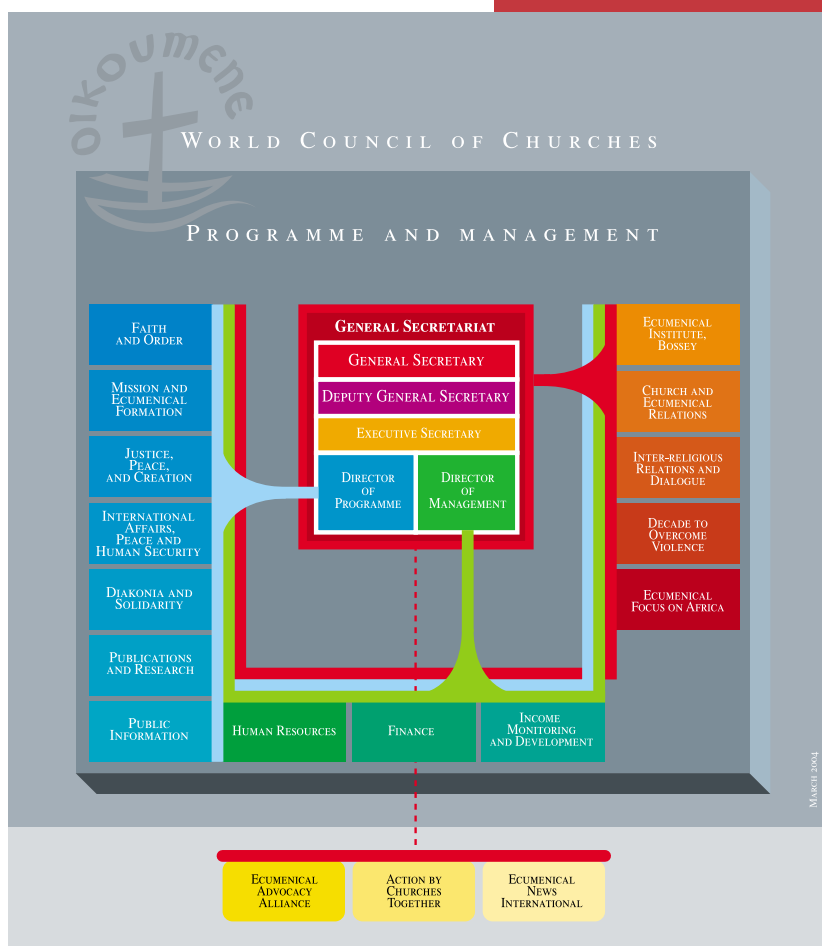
OIKOUMENE

World Council of Churches

Programme and management

Faith and Order

Mission and Ecumenical Formation

Justice, Peace, and Creation

International Affairs, Peace and Human Security

Diakonia and Solidarity

Publications and Research

Public Information

General Secretariat

General Secretary

Deputy General Secretary

Executive Secretary

Director of Programme

Director of Management

Ecumenical Institute, Bossey

Church and Ecumenical Relations

Inter-religious Relations and Dialogue

Decade to Overcome Violence

Ecumenical Focus on Africa

Human Resources

Finance

Income Monitoring and Development

March 2004

Ecumenical Advocacy Alliance

Action by Churches Together

Ecumenical News International